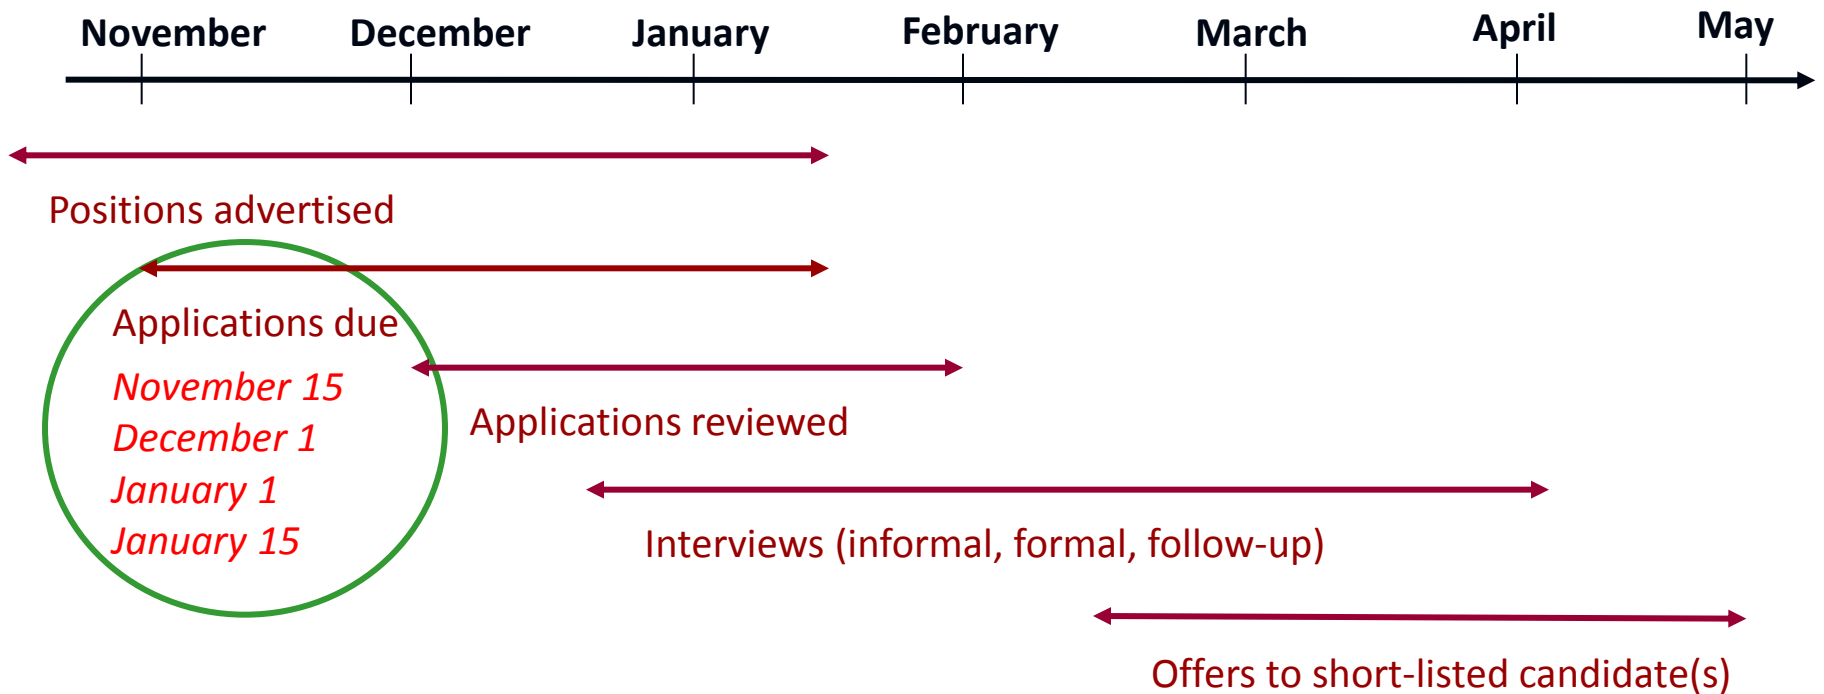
November December January February March April May

Positions advertised

Applications due

*November 15*
*December 1*
*January 1*
*January 15*

Applications reviewed

Interviews (informal, formal, follow-up)

Offers to short-listed candidate(s)